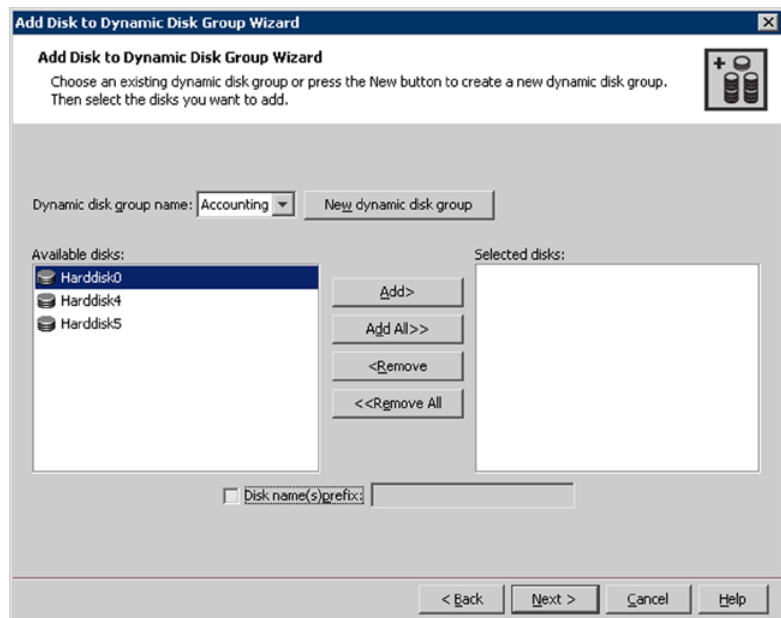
Add Disk to Dynamic Disk Group Wizard

Add Disk to Dynamic Disk Group Wizard

Choose an existing dynamic disk group or press the New button to create a new dynamic disk group. Then select the disks you want to add.

Dynamic disk group name: Accounting

New dynamic disk group

Available disks:

Harddisk0

Harddisk4

Harddisk5

Add>

Add All>>

<Remove

<<Remove All

Selected disks:

Disk name(s)prefix:

< Back

Next >

Cancel

Help